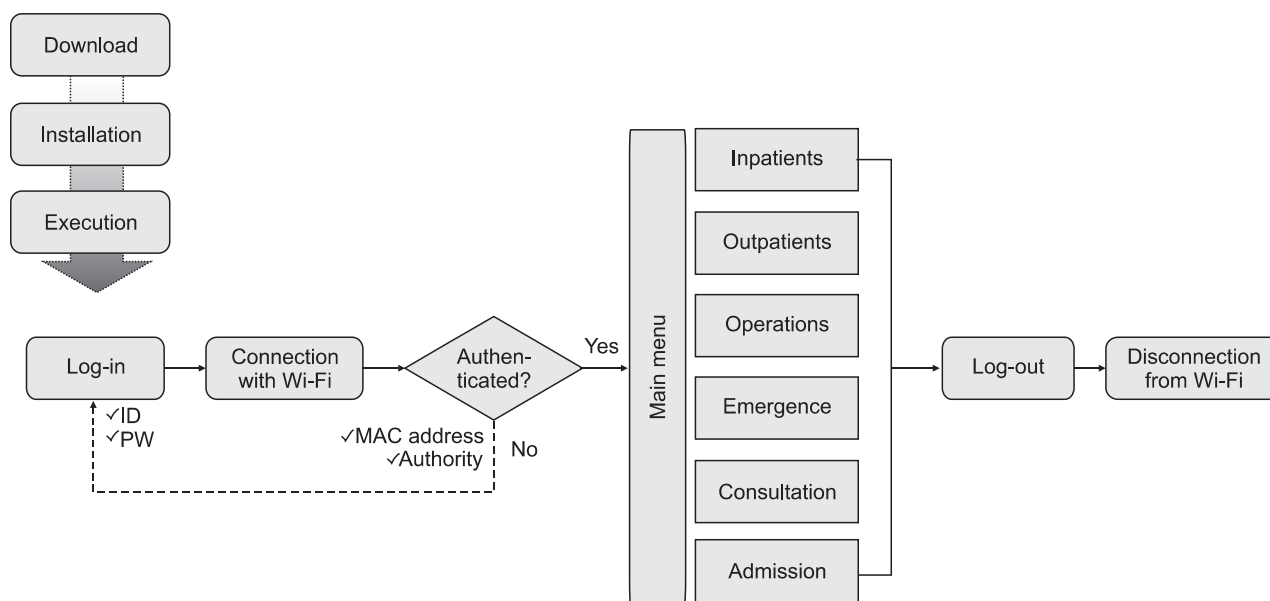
Download

Installation

Execution

Log-in

✓ID
✓PW

Connection with Wi-Fi

Authenticated?

✓MAC address
✓Authority

No

Yes

Main menu

Inpatients

Outpatients

Operations

Emergence

Consultation

Admission

Log-out

Disconnection from Wi-Fi